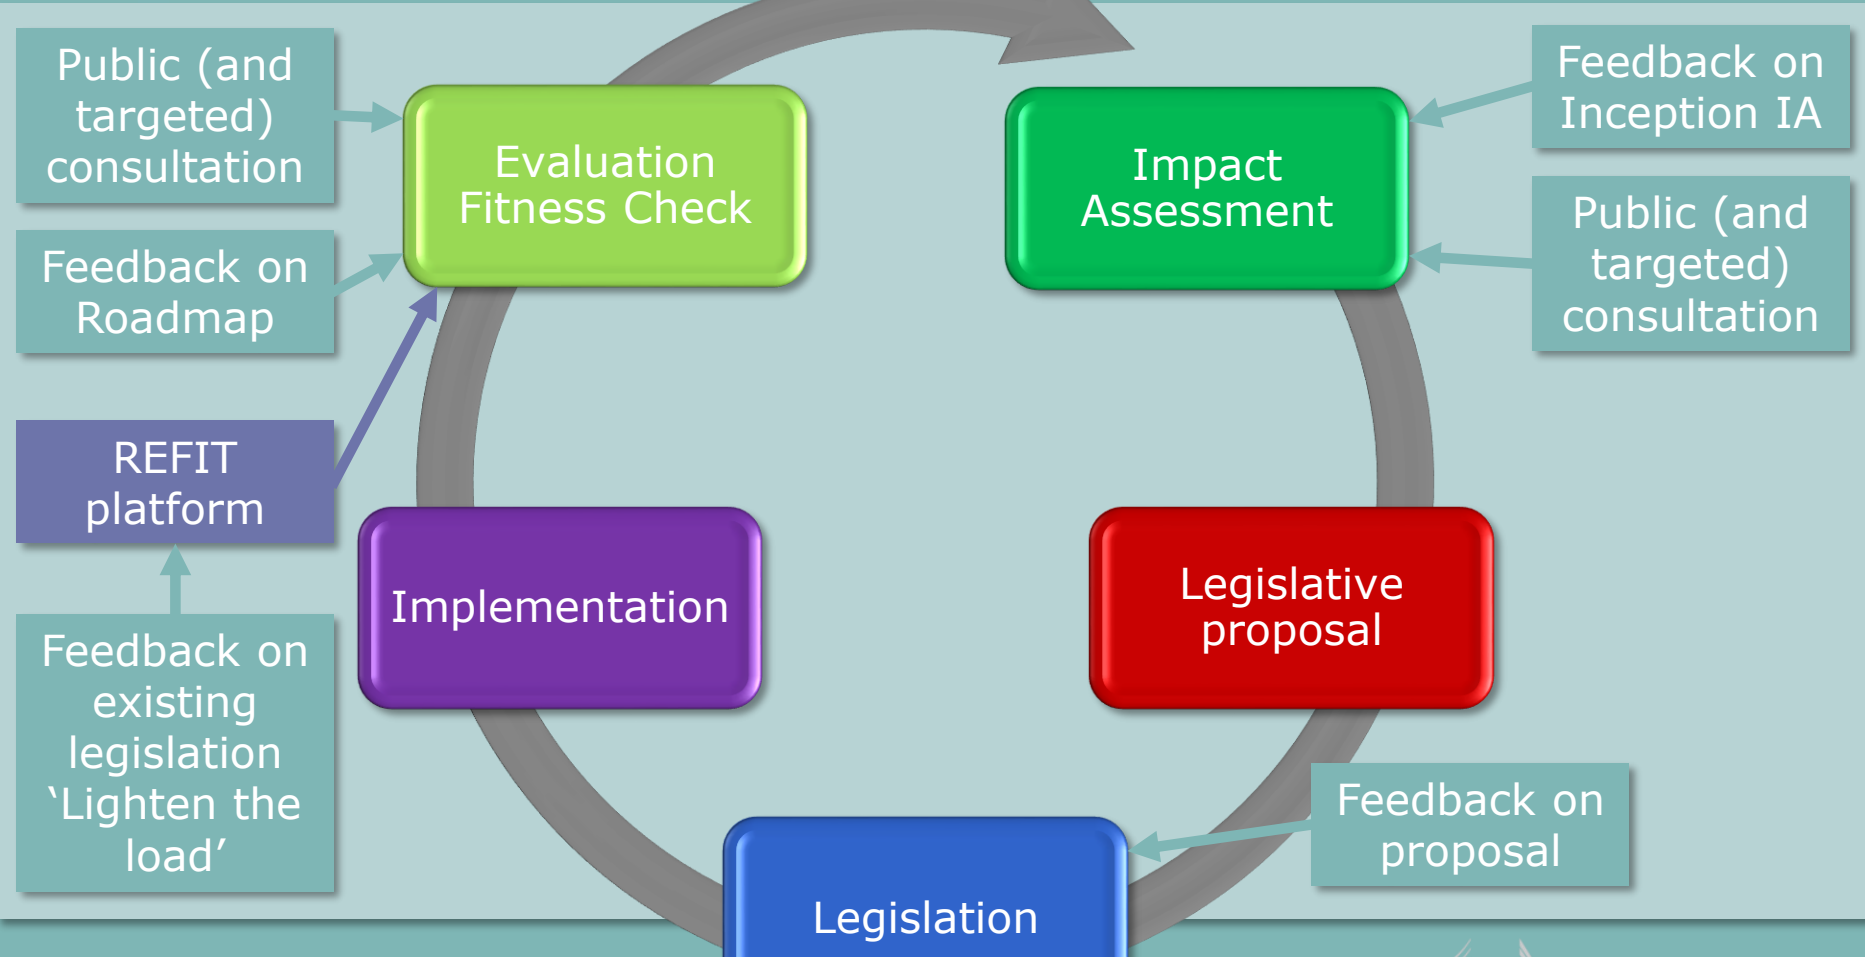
Public (and targeted) consultation

Feedback on Roadmap

REFIT platform

Feedback on existing legislation 'Lighten the load'

Evaluation Fitness Check

Impact Assessment

Feedback on Inception IA

Public (and targeted) consultation

Implementation

Legislative proposal

Feedback on proposal

Legislation